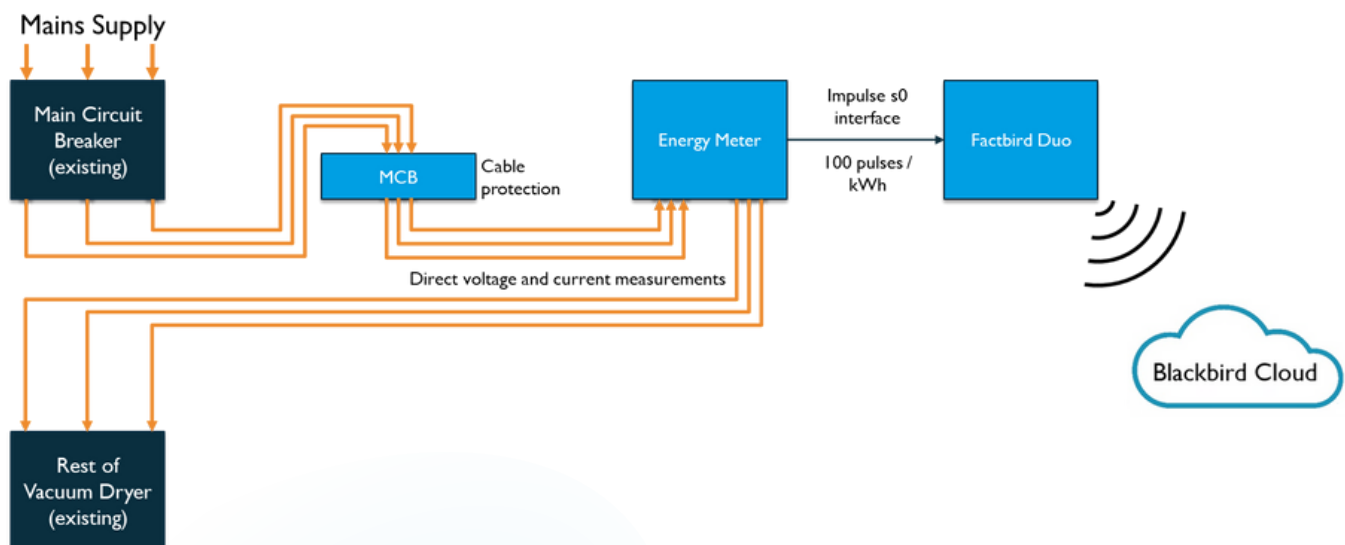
Mains Supply

Main Circuit Breaker (existing)

MCB

Cable protection

Energy Meter

Impulse s0 interface

100 pulses / kWh

Factbird Duo

Direct voltage and current measurements

Blackbird Cloud

Rest of Vacuum Dryer (existing)